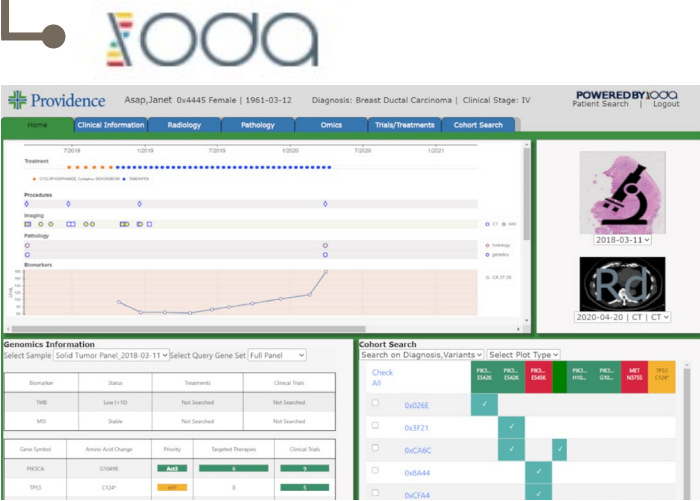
1OOA

Providence Asap,Janet 0x4445 Female | 1961-03-12 Diagnosis: Breast Ductal Carcinoma | Clinical Stage: IV

POWERED BY 1OOA
Patient Search | Logout

Home | Clinical Information | Radiology | Pathology | Omics | Trials/Treatments | Cohort Search

7/2018 1/2019 7/2019 1/2020 7/2020 1/2021

Treatment

CYCLOPHOSPHAMIDE Cyclophos DOXORUBICIN TAMOXIFEN

Procedures

Imaging

CT MRI

Pathology

histology
genetics

Biomarkers

CA 27.29

2018-03-11

2020-04-20 | CT | CT

Genomics Information

Select Sample Solid Tumor Panel_2018-03-11 Select Query Gene Set Full Panel

| Biomarker | Status | Treatments | Clinical Trials |
|---|---|---|---|
| TMB | Low (<10) | Not Searched | Not Searched |
| MSI | Stable | Not Searched | Not Searched |

| Gene Symbol | Amino Acid Change | Priority | Targeted Therapies | Clinical Trials |
|---|---|---|---|---|
| PIK3CA | G1049R | Act3 | 6 | 9 |
| TP53 | C124* | | 0 | 5 |

Cohort Search

Search on Diagnosis,Variants Select Plot Type

| Check All | PIK3... E542K | PIK3... E542K | PIK3... E545K | | PIK3... H10... | PIK3... G10... | MET N375S | TP53 C124* |
|---|---|---|---|---|---|---|---|---|
| 0x026E | ✓ | | | | | | | |
| 0x3F21 | | ✓ | | | | | | |
| 0xCA6C | | ✓ | | ✓ | | | | |
| 0x8A44 | | | ✓ | | | | | |
| 0xCFA4 | | | ✓ | | | | | |